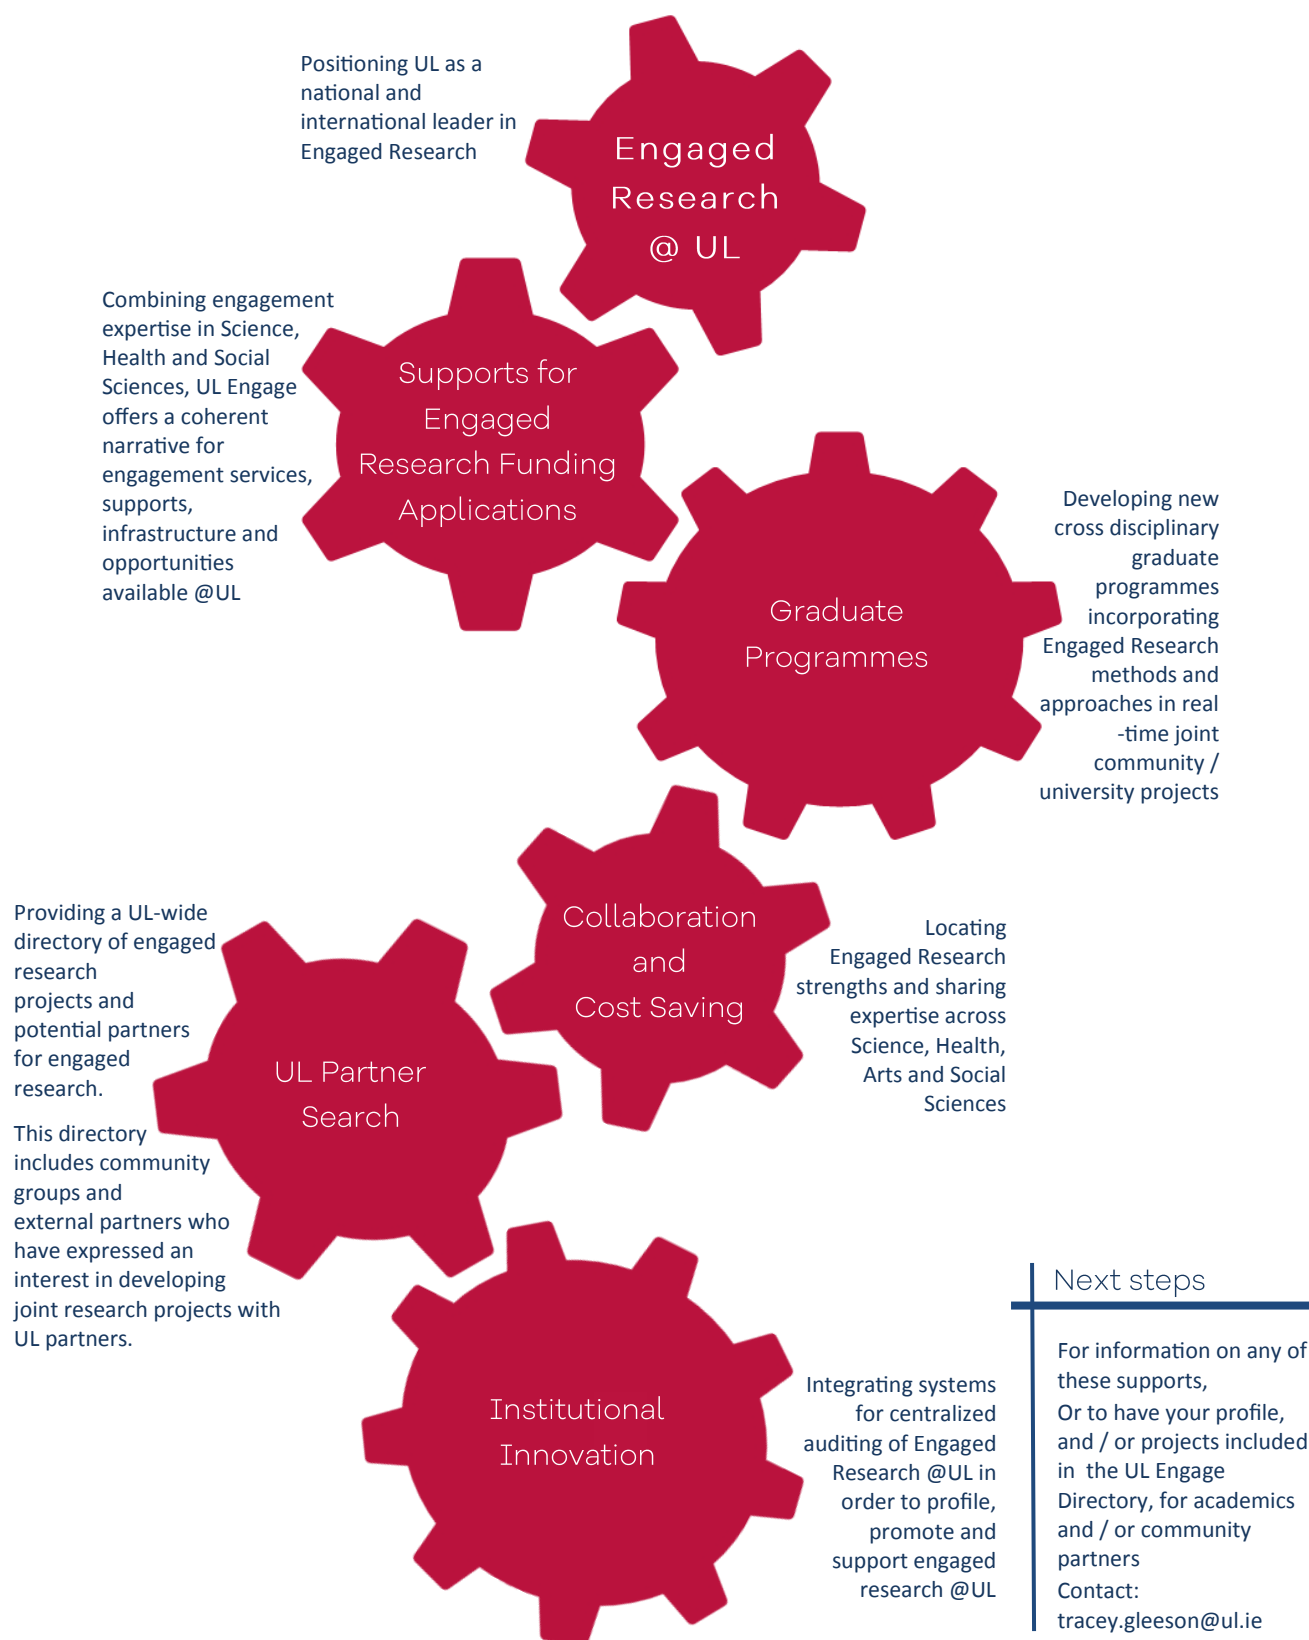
Positioning UL as a national and international leader in Engaged Research

Engaged Research @ UL

Combining engagement expertise in Science, Health and Social Sciences, UL Engage offers a coherent narrative for engagement services, supports, infrastructure and opportunities available @UL

Supports for Engaged Research Funding Applications

Developing new cross disciplinary graduate programmes incorporating Engaged Research methods and approaches in real -time joint community / university projects

Graduate Programmes

Collaboration and Cost Saving

Locating Engaged Research strengths and sharing expertise across Science, Health, Arts and Social Sciences

Providing a UL-wide directory of engaged research projects and potential partners for engaged research.

This directory includes community groups and external partners who have expressed an interest in developing joint research projects with UL partners.

UL Partner Search

Institutional Innovation

Integrating systems for centralized auditing of Engaged Research @UL in order to profile, promote and support engaged research @UL

Next steps

For information on any of these supports,
Or to have your profile, and / or projects included in the UL Engage Directory, for academics and / or community partners
Contact:
tracey.gleeson@ul.ie